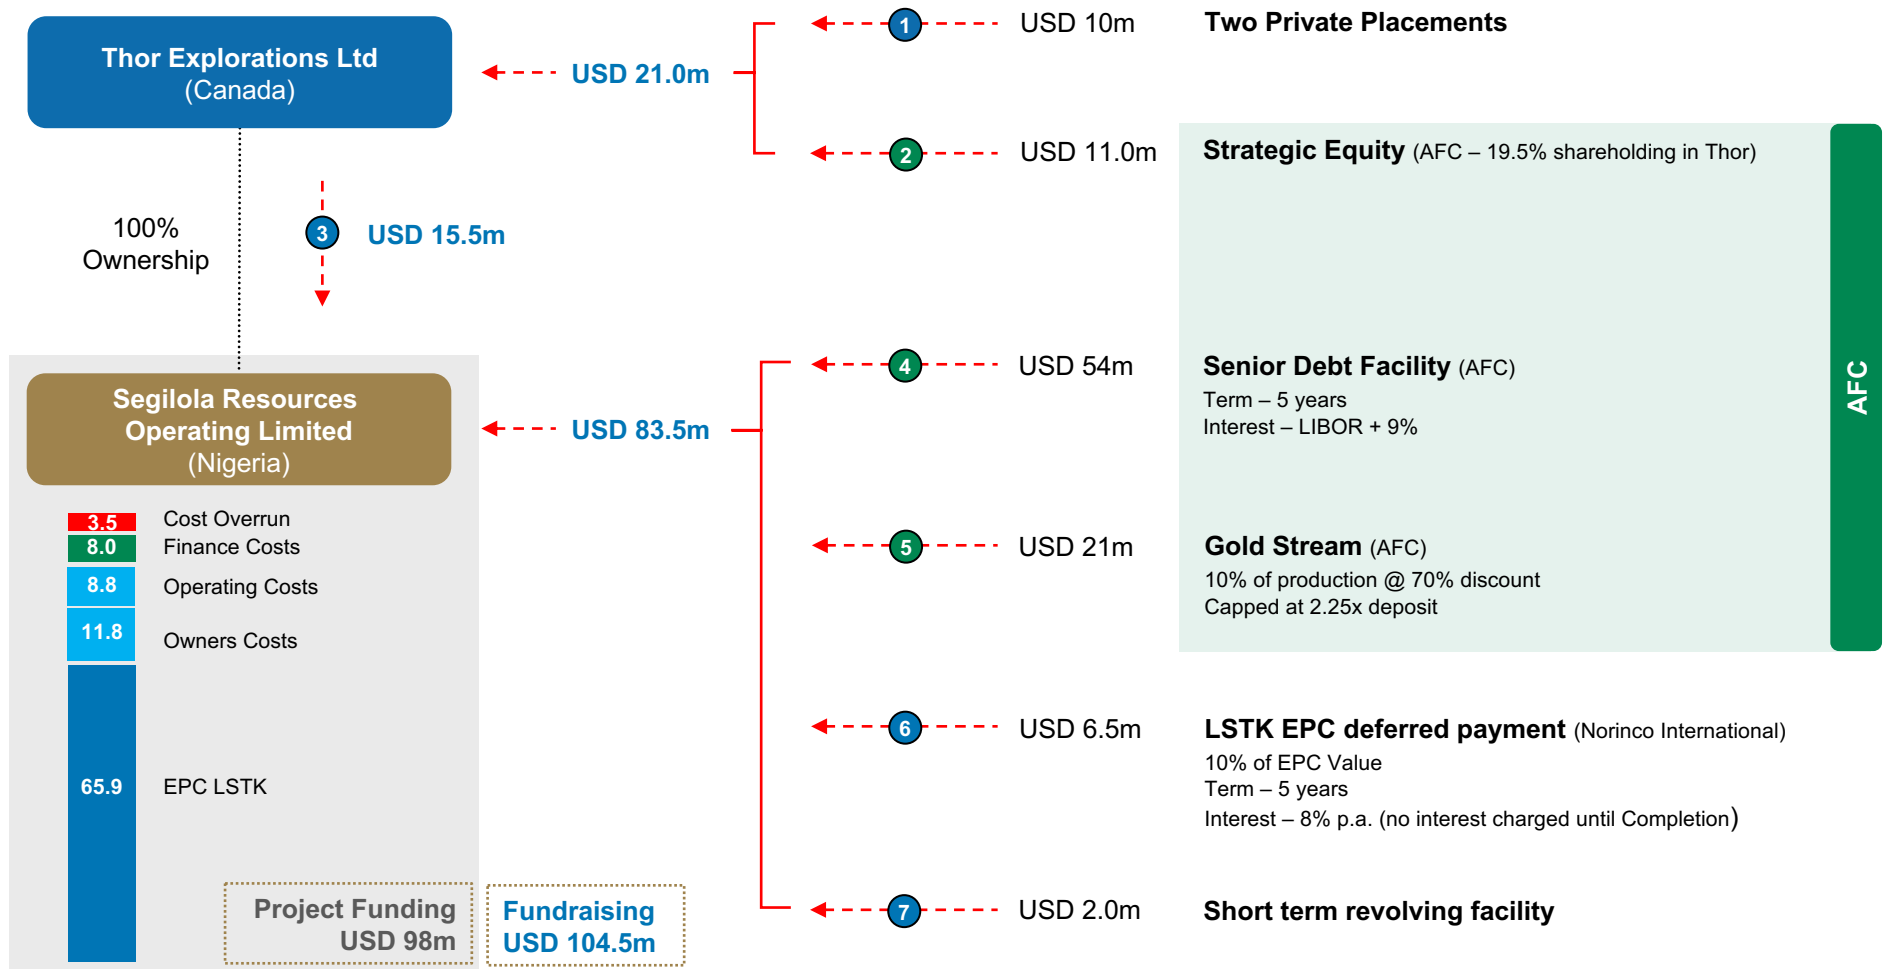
Thor Explorations Ltd
(Canada)

USD 21.0m

1 USD 10m Two Private Placements

2 USD 11.0m Strategic Equity (AFC – 19.5% shareholding in Thor)

100% Ownership

3 USD 15.5m

Segilola Resources Operating Limited
(Nigeria)

USD 83.5m

4 USD 54m Senior Debt Facility (AFC)
Term – 5 years
Interest – LIBOR + 9%

5 USD 21m Gold Stream (AFC)
10% of production @ 70% discount
Capped at 2.25x deposit

AFC

| 3.5 | Cost Overrun |
|---|---|
| 8.0 | Finance Costs |
| 8.8 | Operating Costs |
| 11.8 | Owners Costs |
| 65.9 | EPC LSTK |

6 USD 6.5m LSTK EPC deferred payment (Norinco International)
10% of EPC Value
Term – 5 years
Interest – 8% p.a. (no interest charged until Completion)

7 USD 2.0m Short term revolving facility

Project Funding USD 98m

Fundraising USD 104.5m